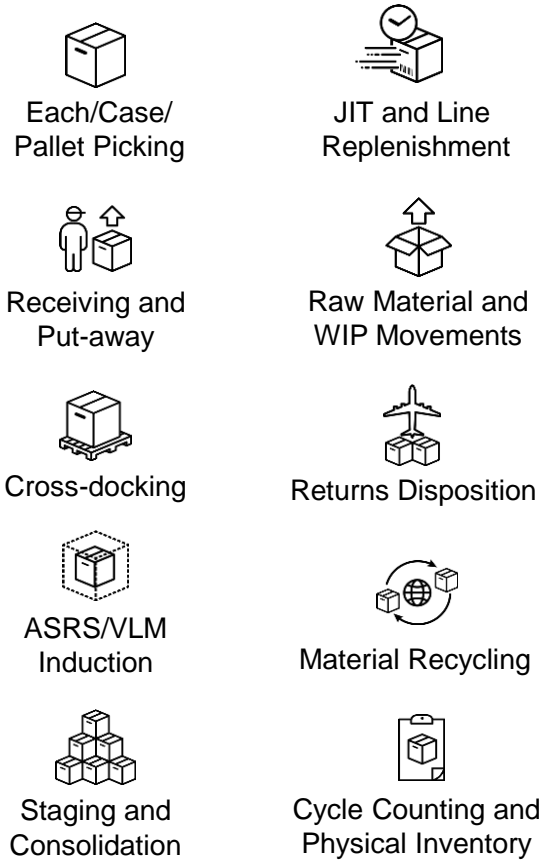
Each/Case/ Pallet Picking

JIT and Line Replenishment

Receiving and Put-away

Raw Material and WIP Movements

Cross-docking

Returns Disposition

ASRS/VLM Induction

Material Recycling

Staging and Consolidation

Cycle Counting and Physical Inventory